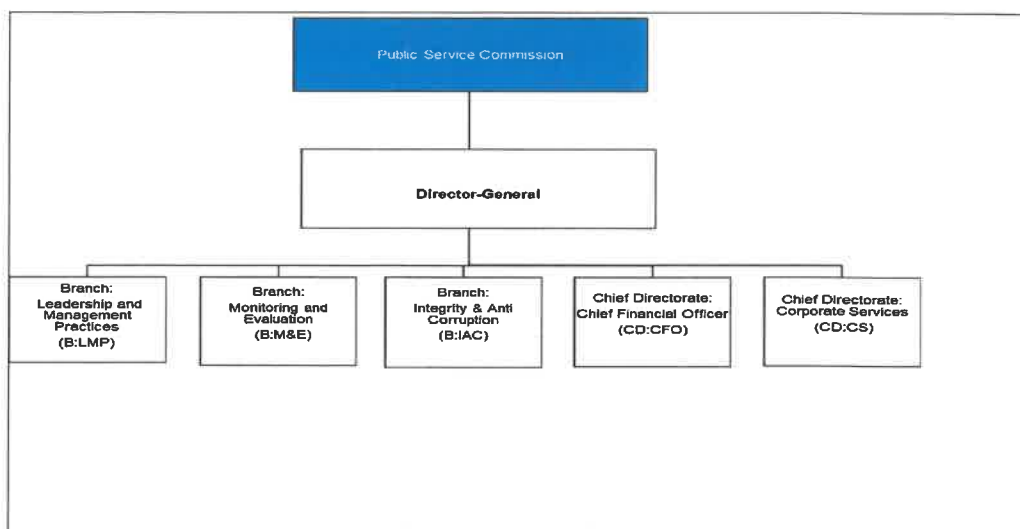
Public Service Commission

Director-General

Branch:
Leadership and Management Practices
(B:LMP)

Branch:
Monitoring and Evaluation
(B:M&E)

Branch:
Integrity & Anti Corruption
(B:IAC)

Chief Directorate:
Chief Financial Officer
(CD:CFO)

Chief Directorate:
Corporate Services
(CD:CS)